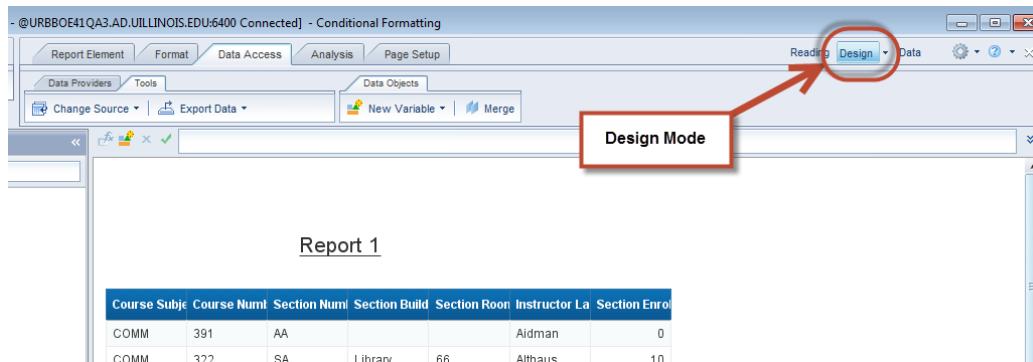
- @URBBOE41QA3.AD.UILLINOIS.EDU:6400 Connected] - Conditional Formatting

Report Element | Format | Data Access | Analysis | Page Setup

Reading | Design | Data

Data Providers | Tools

Change Source | Export Data

Data Objects

New Variable | Merge

Design Mode

Report 1

| Course Subje | Course Numl | Section Numl | Section Build | Section Roon | Instructor La | Section Enrol |
|---|---|---|---|---|---|---|
| COMM | 391 | AA | | | Aidman | 0 |
| COMM | 322 | SA | Library | 66 | Althaus | 10 |